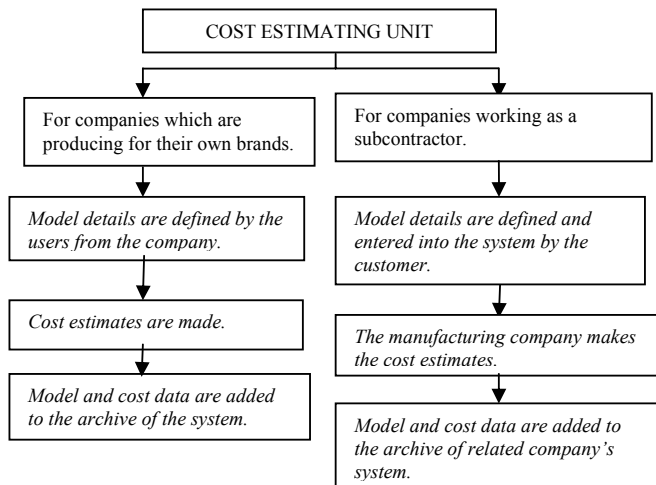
COST ESTIMATING UNIT

For companies which are producing for their own brands.

*Model details are defined by the users from the company.*

*Cost estimates are made.*

*Model and cost data are added to the archive of the system.*

For companies working as a subcontractor.

*Model details are defined and entered into the system by the customer.*

*The manufacturing company makes the cost estimates.*

*Model and cost data are added to the archive of related company's system.*